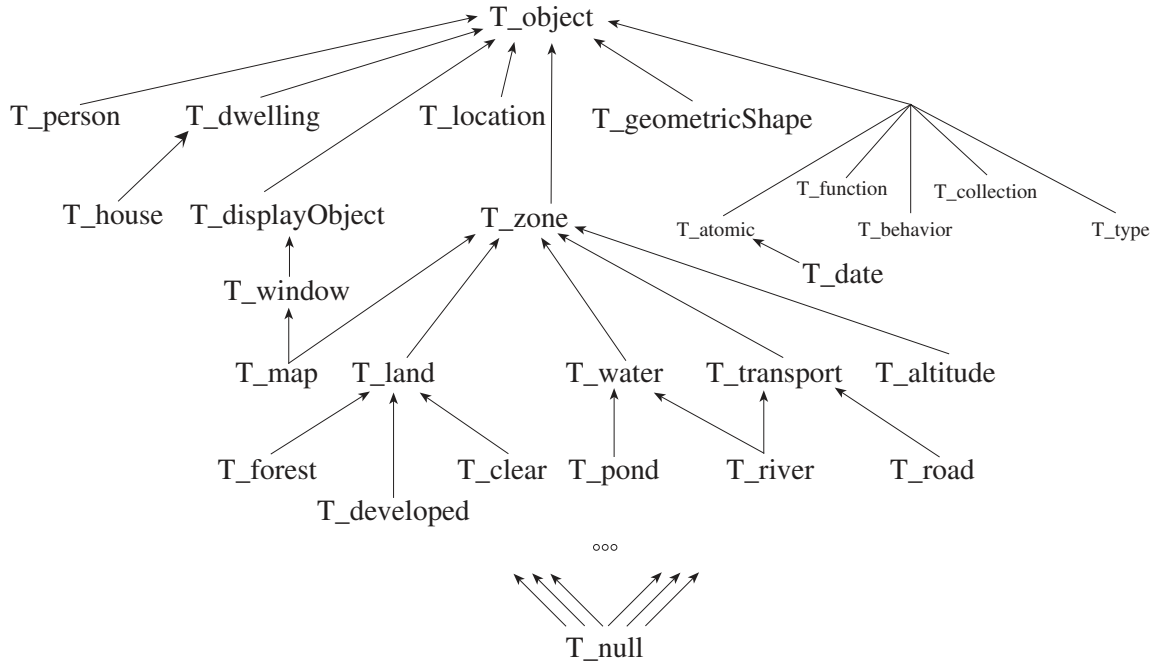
T_object

T_person T_dwelling T_location T_geometricShape

T_function T_collection

T_house T_displayObject T_zone T_atomic T_behavior T_type

T_date

T_window

T_map T_land T_water T_transport T_altitude

T_forest T_clear T_pond T_river T_road

T_developed

ooo

T_null